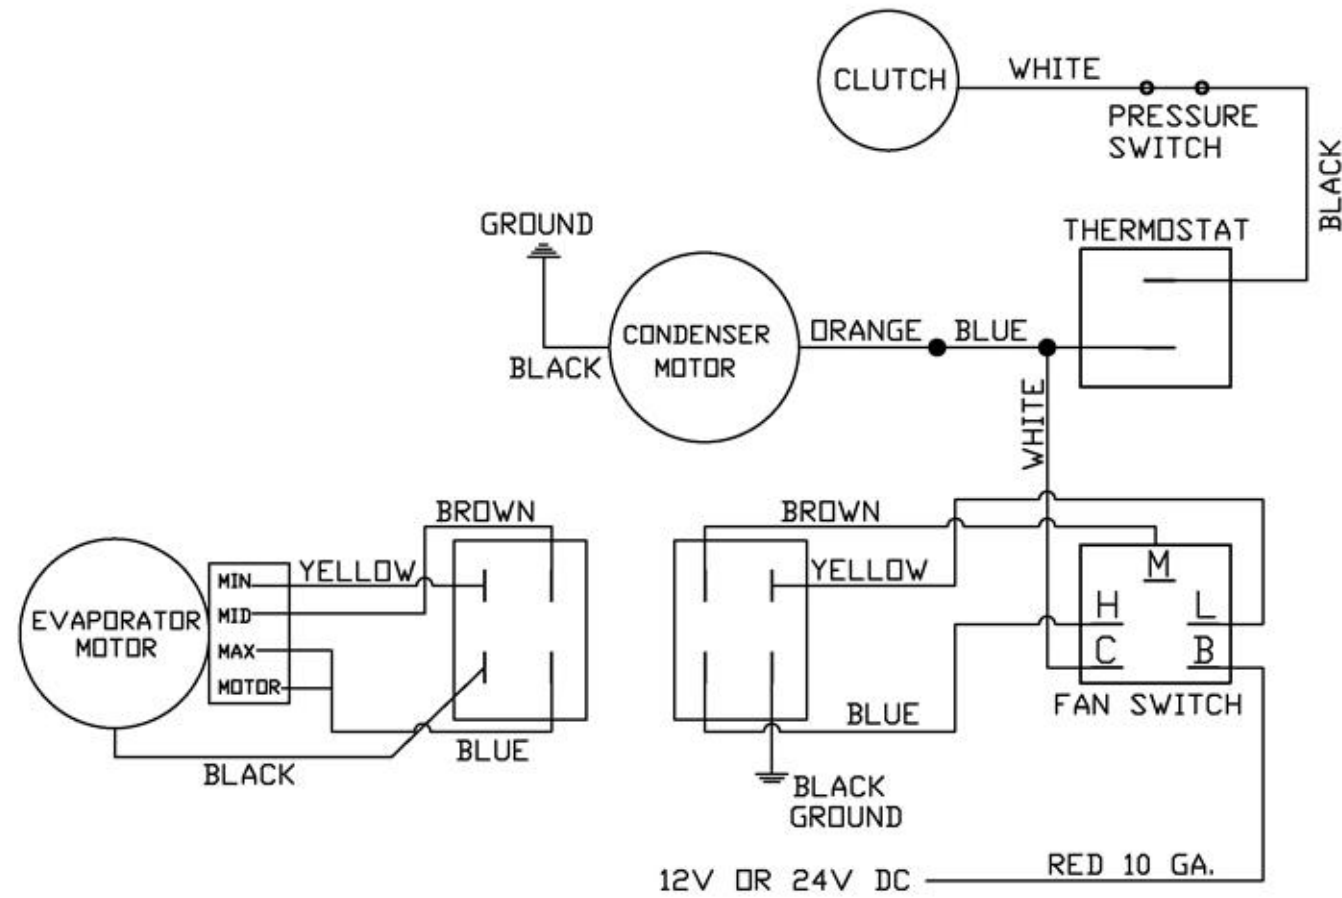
CLUTCH
WHITE
PRESSURE SWITCH
BLACK
GROUND
THERMOSTAT
CONDENSER MOTOR
ORANGE
BLUE
BLACK
WHITE
BROWN
BROWN
EVAPORATOR MOTOR
MIN
MID
MAX
MOTOR
YELLOW
YELLOW
M
H
L
C
B
FAN SWITCH
BLUE
BLUE
BLACK
BLACK GROUND
12V OR 24V DC
RED 10 GA.